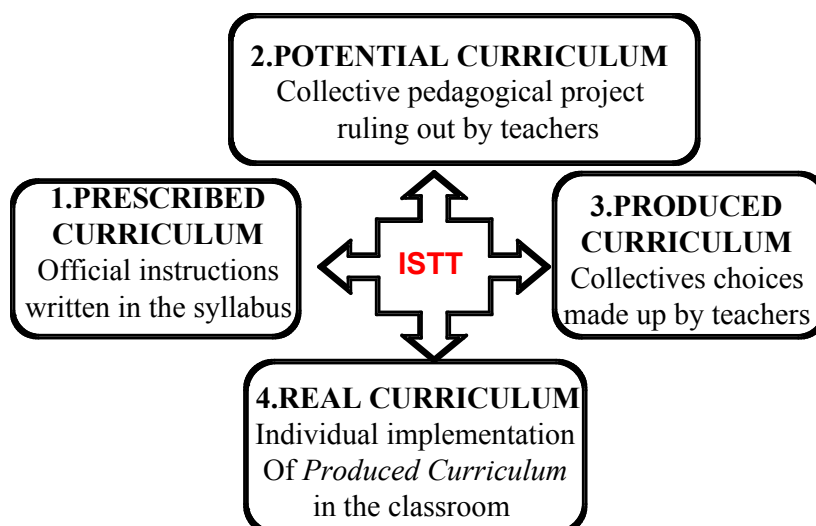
2.POTENTIAL CURRICULUM
Collective pedagogical project ruling out by teachers

1.PRESCRIBED CURRICULUM
Official instructions written in the syllabus

ISTT

3.PRODUCED CURRICULUM
Collectives choices made up by teachers

4.REAL CURRICULUM
Individual implementation Of Produced Curriculum in the classroom